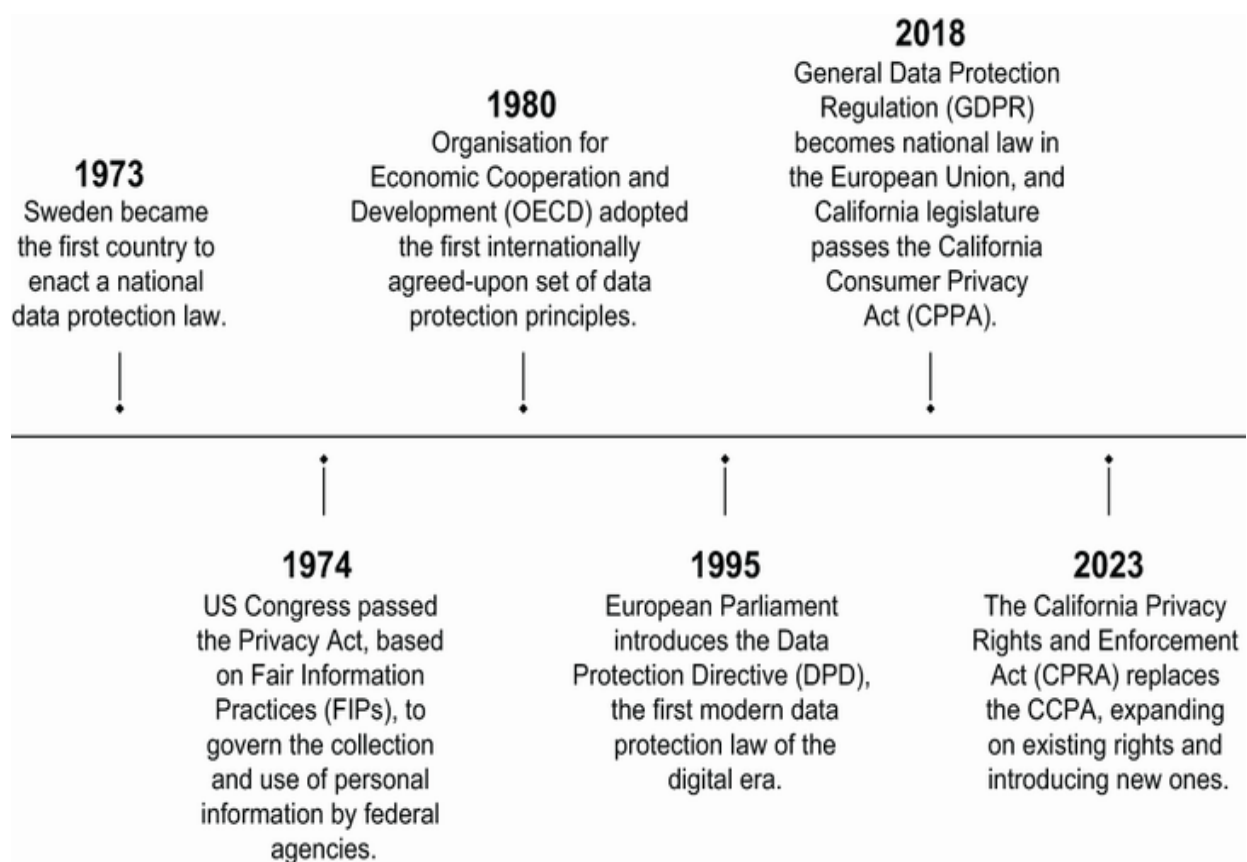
1973
Sweden became the first country to enact a national data protection law.

1980
Organisation for Economic Cooperation and Development (OECD) adopted the first internationally agreed-upon set of data protection principles.

2018
General Data Protection Regulation (GDPR) becomes national law in the European Union, and California legislature passes the California Consumer Privacy Act (CPPA).

1974
US Congress passed the Privacy Act, based on Fair Information Practices (FIPs), to govern the collection and use of personal information by federal agencies.

1995
European Parliament introduces the Data Protection Directive (DPD), the first modern data protection law of the digital era.

2023
The California Privacy Rights and Enforcement Act (CPRA) replaces the CCPA, expanding on existing rights and introducing new ones.